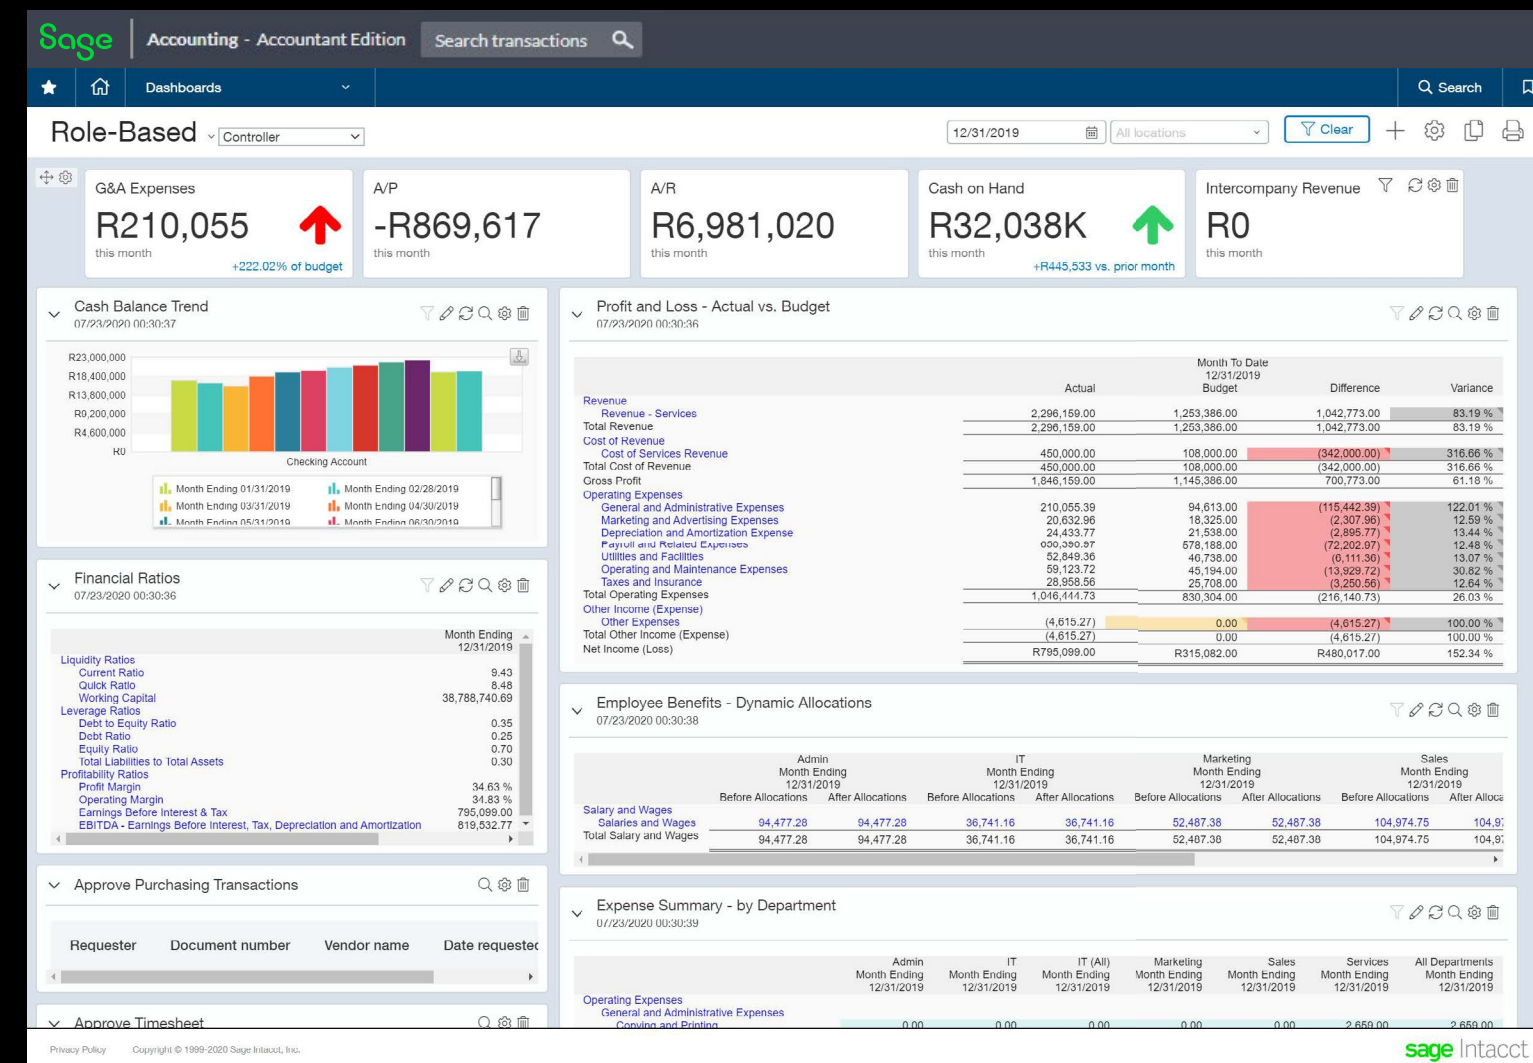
Sage | Accounting - Accountant Edition Search transactions

Dashboards

Q Search

Role-Based Controller

12/31/2019 All locations Clear

G&A Expenses
R210,055
this month
+222.02% of budget

A/P
-R869,617
this month

A/R
R6,981,020
this month

Cash on Hand
R32,038K
this month
+R445,533 vs. prior month

Intercompany Revenue
R0
this month

Cash Balance Trend
07/23/2020 00:30:37

R23,000,000
R18,400,000
R13,800,000
R9,200,000
R4,600,000
R0
Checking Account

Month Ending 01/31/2019
Month Ending 02/28/2019
Month Ending 03/31/2019
Month Ending 04/30/2019
Month Ending 05/31/2019
Month Ending 06/30/2019

Profit and Loss - Actual vs. Budget
07/23/2020 00:30:36

| | Actual | Month To Date 12/31/2019 Budget | Difference | Variance |
|---|---|---|---|---|
| Revenue | | | | |
| Revenue - Services | 2,296,159.00 | 1,253,386.00 | 1,042,773.00 | 83.19 % |
| Total Revenue | 2,296,159.00 | 1,253,386.00 | 1,042,773.00 | 83.19 % |
| Cost of Revenue | | | | |
| Cost of Services Revenue | 450,000.00 | 108,000.00 | (342,000.00) | 316.66 % |
| Total Cost of Revenue | 450,000.00 | 108,000.00 | (342,000.00) | 316.66 % |
| Gross Profit | 1,846,159.00 | 1,145,386.00 | 700,773.00 | 61.18 % |
| Operating Expenses | | | | |
| General and Administrative Expenses | 210,055.39 | 94,613.00 | (115,442.39) | 122.01 % |
| Marketing and Advertising Expenses | 20,632.96 | 18,325.00 | (2,307.96) | 12.59 % |
| Depreciation and Amortization Expense | 24,433.77 | 21,538.00 | (2,895.77) | 13.44 % |
| Payroll and Related Expenses | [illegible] | 578,188.00 | (72,202.97) | 12.48 % |
| Utilities and Facilities | 52,849.36 | 46,738.00 | (6,111.36) | 13.07 % |
| Operating and Maintenance Expenses | 59,123.72 | 45,194.00 | (13,929.72) | 30.82 % |
| Taxes and Insurance | 28,958.56 | 25,708.00 | (3,250.56) | 12.64 % |
| Total Operating Expenses | 1,046,444.73 | 830,304.00 | (216,140.73) | 26.03 % |
| Other Income (Expense) | | | | |
| Other Expenses | (4,615.27) | 0.00 | (4,615.27) | 100.00 % |
| Total Other Income (Expense) | (4,615.27) | 0.00 | (4,615.27) | 100.00 % |
| Net Income (Loss) | R795,099.00 | R315,082.00 | R480,017.00 | 152.34 % |

Financial Ratios
07/23/2020 00:30:36

| | Month Ending 12/31/2019 |
|---|---|
| Liquidity Ratios | |
| Current Ratio | 9.43 |
| Quick Ratio | 8.48 |
| Working Capital | 38,788,740.69 |
| Leverage Ratios | |
| Debt to Equity Ratio | 0.35 |
| Debt Ratio | 0.25 |
| Equity Ratio | 0.70 |
| Total Liabilities to Total Assets | 0.30 |
| Profitability Ratios | |
| Profit Margin | 34.63 % |
| Operating Margin | 34.83 % |
| Earnings Before Interest & Tax | 795,099.00 |
| EBITDA - Earnings Before Interest, Tax, Depreciation and Amortization | 819,532.77 |

Employee Benefits - Dynamic Allocations
07/23/2020 00:30:38

| | Admin Month Ending 12/31/2019 Before Allocations | After Allocations | IT Month Ending 12/31/2019 Before Allocations | After Allocations | Marketing Month Ending 12/31/2019 Before Allocations | After Allocations | Sales Month Ending 12/31/2019 Before Allocations | After Alloca |
|---|---|---|---|---|---|---|---|---|
| Salary and Wages | | | | | | | | |
| Salaries and Wages | 94,477.28 | 94,477.28 | 36,741.16 | 36,741.16 | 52,487.38 | 52,487.38 | 104,974.75 | 104,9 |
| Total Salary and Wages | 94,477.28 | 94,477.28 | 36,741.16 | 36,741.16 | 52,487.38 | 52,487.38 | 104,974.75 | 104,9 |

Approve Purchasing Transactions

| Requester | Document number | Vendor name | Date requestec |
|---|---|---|---|

Expense Summary - by Department
07/23/2020 00:30:39

| | Admin Month Ending 12/31/2019 | IT Month Ending 12/31/2019 | IT (All) Month Ending 12/31/2019 | Marketing Month Ending 12/31/2019 | Sales Month Ending 12/31/2019 | Services Month Ending 12/31/2019 | All Departments Month Ending 12/31/2019 |
|---|---|---|---|---|---|---|---|
| Operating Expenses | | | | | | | |
| General and Administrative Expenses | | | | | | | |
| Copying and Printing | 0.00 | 0.00 | 0.00 | 0.00 | 0.00 | 2,659.00 | 2,659.00 |

Approve Timesheet

Privacy Policy Copyright © 1999-2020 Sage Intacct, Inc.

sage Intacct